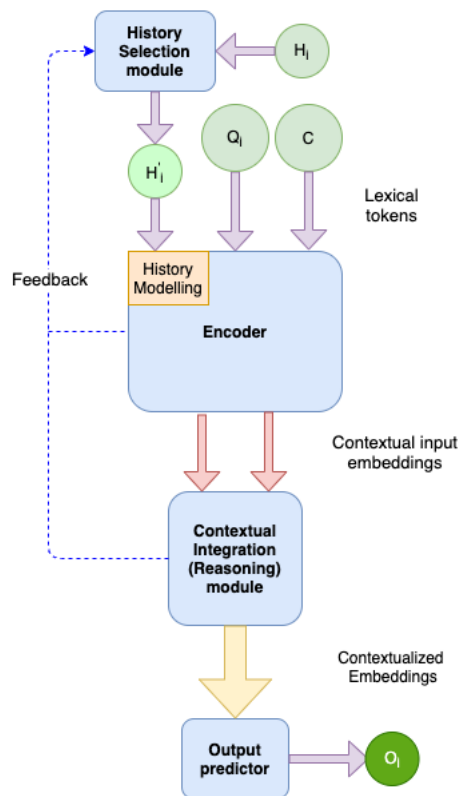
History Selection module

$H_i$

$H'_i$

$Q_i$

C

Lexical tokens

Feedback

History Modelling

Encoder

Contextual input embeddings

Contextual Integration (Reasoning) module

Contextualized Embeddings

Output predictor

$O_i$